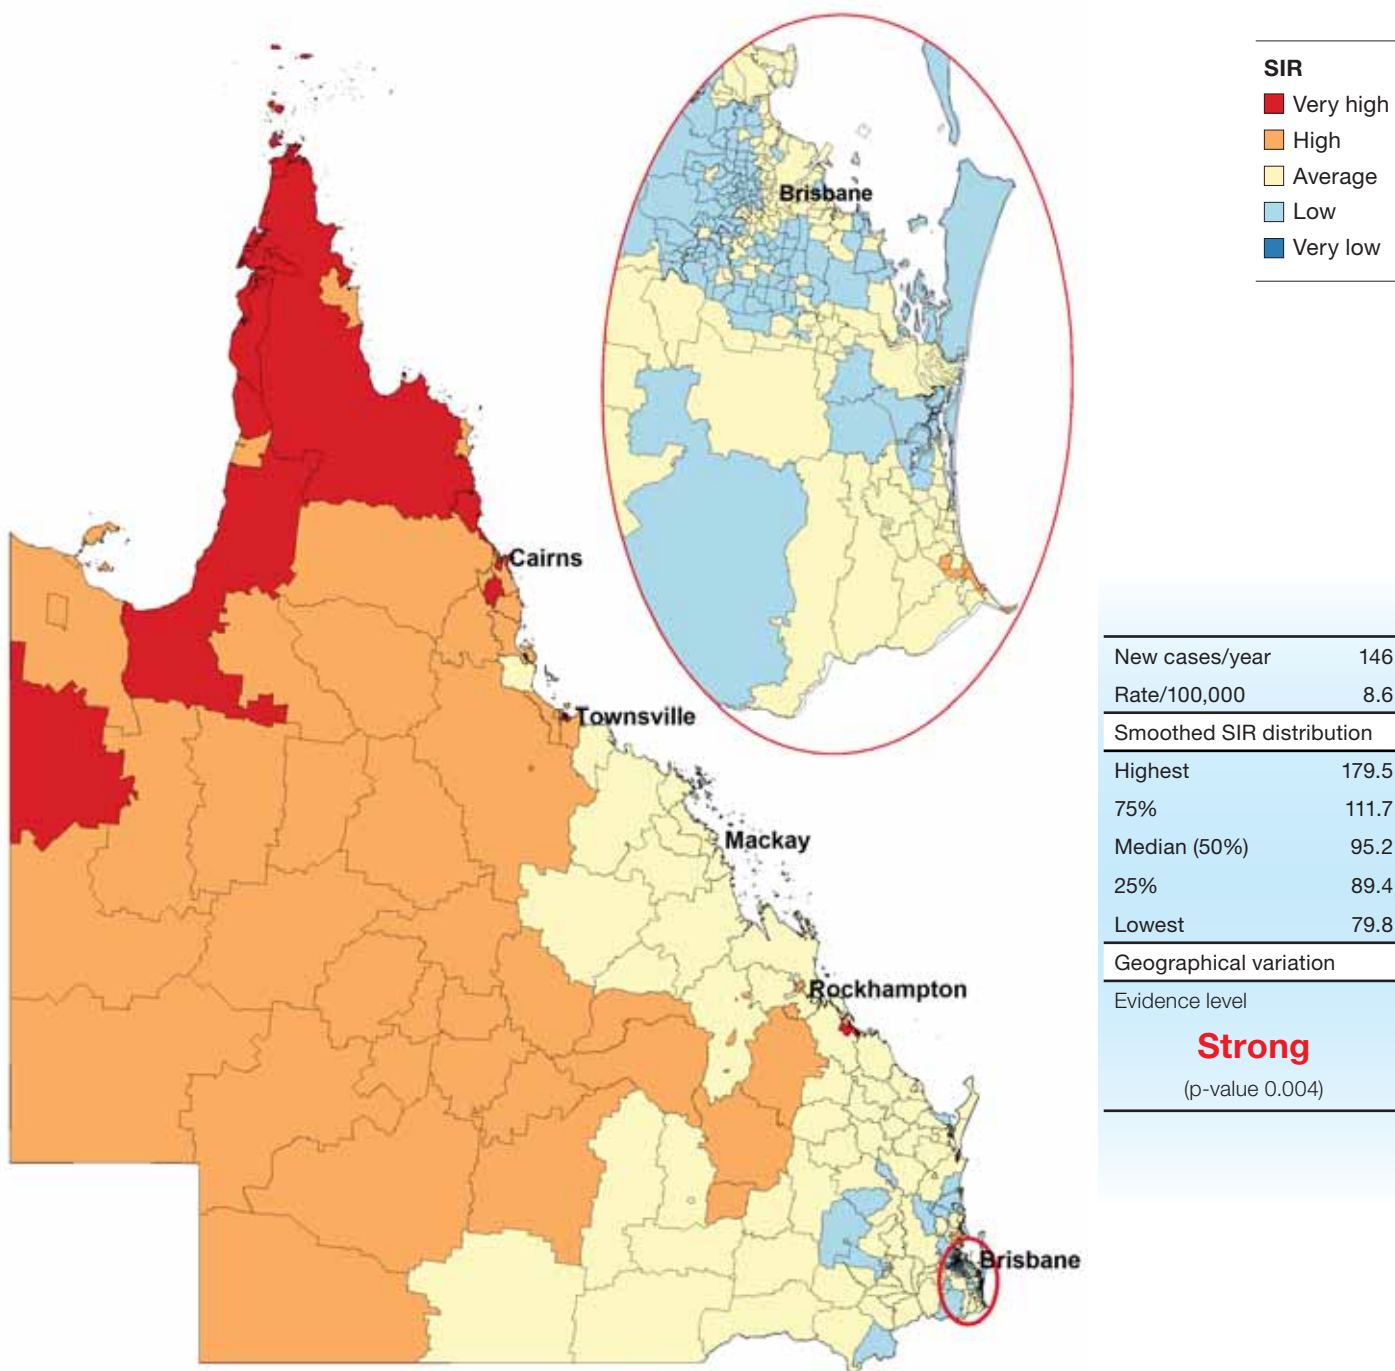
Brisbane

SIR
Very high
High
Average
Low
Very low

Cairns

Townsville

Mackay

Rockhampton

Brisbane

| New cases/year | 146 |
|---|---|
| Rate/100,000 | 8.6 |
| Smoothed SIR distribution | |
| Highest | 179.5 |
| 75% | 111.7 |
| Median (50%) | 95.2 |
| 25% | 89.4 |
| Lowest | 79.8 |
| Geographical variation | |

Evidence level
Strong
(p-value 0.004)